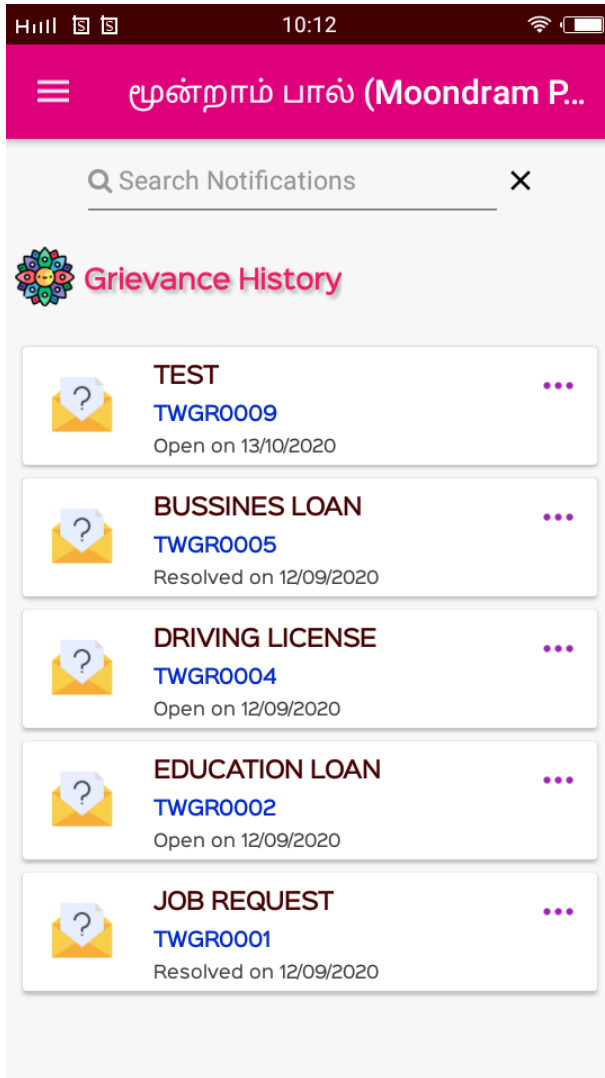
H 10:12

மூன்றாம் பால் (Moondram P...

Search Notifications ×

Grievance History

TEST
TWGR0009
Open on 13/10/2020

BUSSINES LOAN
TWGR0005
Resolved on 12/09/2020

DRIVING LICENSE
TWGR0004
Open on 12/09/2020

EDUCATION LOAN
TWGR0002
Open on 12/09/2020

JOB REQUEST
TWGR0001
Resolved on 12/09/2020